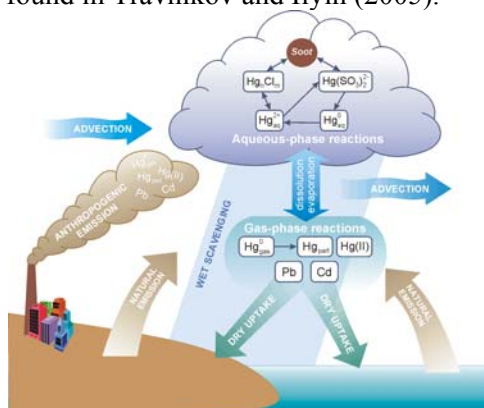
found in Travnikov and Ilyin (2005).

Soot

$Hg_nCl_m$

$Hg(SO_3)_2^{2-}$

$Hg^{2+}_{aq}$

$Hg^0_{aq}$

ADVECTION

Aqueous-phase reactions

$Hg^0_{gas}$ $Hg_{part}$ Hg(II) Pb Cd

ANTHROPOGENIC EMISSION

WET SCAVENGING

dissolution evaporation

ADVECTION

Gas-phase reactions

$Hg^0_{gas}$

$Hg_{part}$

Hg(II)

Pb

Cd

NATURAL EMISSION

DRY UPTAKE

DRY UPTAKE

NATURAL EMISSION